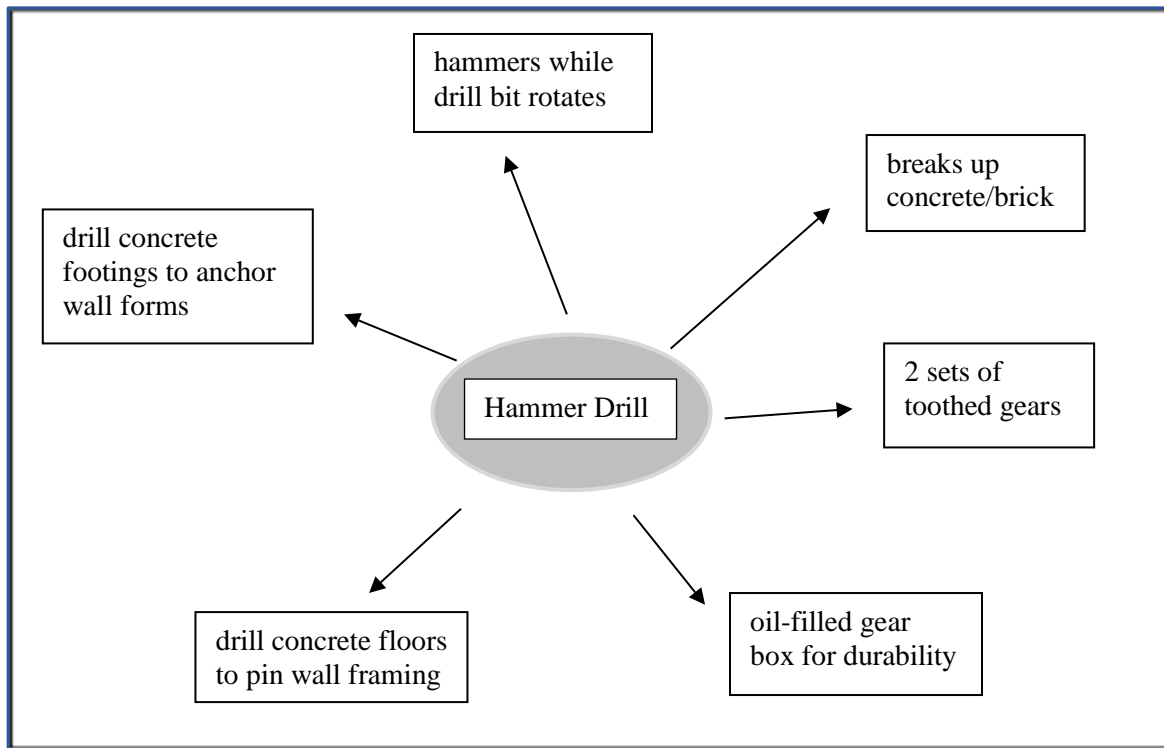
hammers while drill bit rotates

breaks up concrete/brick

drill concrete footings to anchor wall forms

Hammer Drill

2 sets of toothed gears

drill concrete floors to pin wall framing

oil-filled gear box for durability